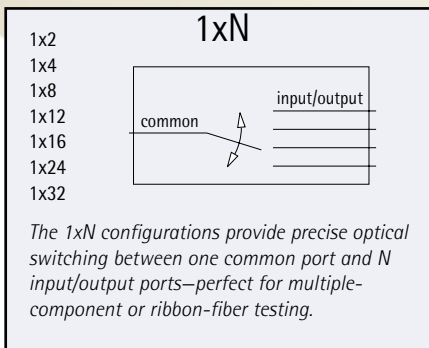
1xN

1x2
1x4
1x8
1x12
1x16
1x24
1x32

common

input/output

*The 1xN configurations provide precise optical switching between one common port and N input/output ports—perfect for multiple-component or ribbon-fiber testing.*